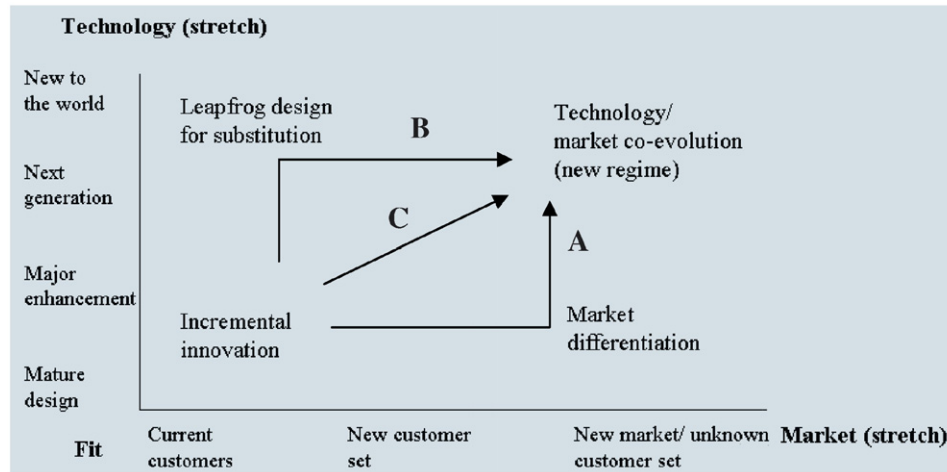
Technology (stretch)

New to the world

Next generation

Major enhancement

Mature design

Leapfrog design for substitution

B

Technology/ market co-evolution (new regime)

C

A

Incremental innovation

Market differentiation

Fit

Current customers

New customer set

New market/ unknown customer set

Market (stretch)